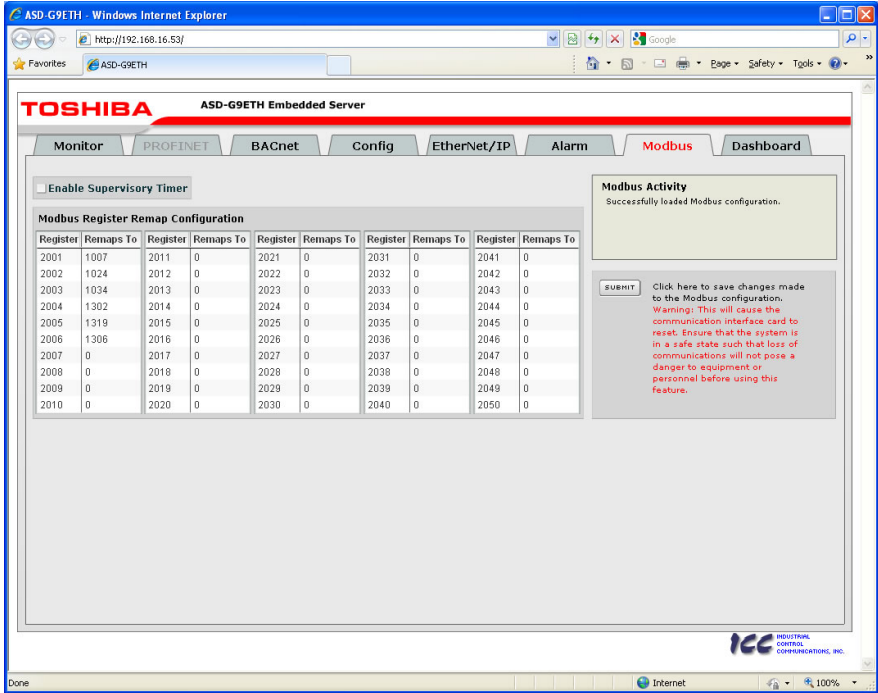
ASD-G9ETH - Windows Internet Explorer

http://192.168.16.53/

Google

Favorites

ASD-G9ETH

Page ▾ Safety ▾ Tools ▾

TOSHIBA

ASD-G9ETH Embedded Server

Monitor | PROFINET | BACnet | Config | EtherNet/IP | Alarm | Modbus | Dashboard

Enable Supervisory Timer

Modbus Register Remap Configuration

| Register | Remaps To | Register | Remaps To | Register | Remaps To | Register | Remaps To | Register | Remaps To |
|---|---|---|---|---|---|---|---|---|---|
| 2001 | 1007 | 2011 | 0 | 2021 | 0 | 2031 | 0 | 2041 | 0 |
| 2002 | 1024 | 2012 | 0 | 2022 | 0 | 2032 | 0 | 2042 | 0 |
| 2003 | 1034 | 2013 | 0 | 2023 | 0 | 2033 | 0 | 2043 | 0 |
| 2004 | 1302 | 2014 | 0 | 2024 | 0 | 2034 | 0 | 2044 | 0 |
| 2005 | 1319 | 2015 | 0 | 2025 | 0 | 2035 | 0 | 2045 | 0 |
| 2006 | 1306 | 2016 | 0 | 2026 | 0 | 2036 | 0 | 2046 | 0 |
| 2007 | 0 | 2017 | 0 | 2027 | 0 | 2037 | 0 | 2047 | 0 |
| 2008 | 0 | 2018 | 0 | 2028 | 0 | 2038 | 0 | 2048 | 0 |
| 2009 | 0 | 2019 | 0 | 2029 | 0 | 2039 | 0 | 2049 | 0 |
| 2010 | 0 | 2020 | 0 | 2030 | 0 | 2040 | 0 | 2050 | 0 |

Modbus Activity
Successfully loaded Modbus configuration.

SUBMIT

Click here to save changes made to the Modbus configuration.
Warning: This will cause the communication interface card to reset. Ensure that the system is in a safe state such that loss of communications will not pose a danger to equipment or personnel before using this feature.

ICC INDUSTRIAL CONTROL COMMUNICATIONS, INC.

Done

Internet

100%